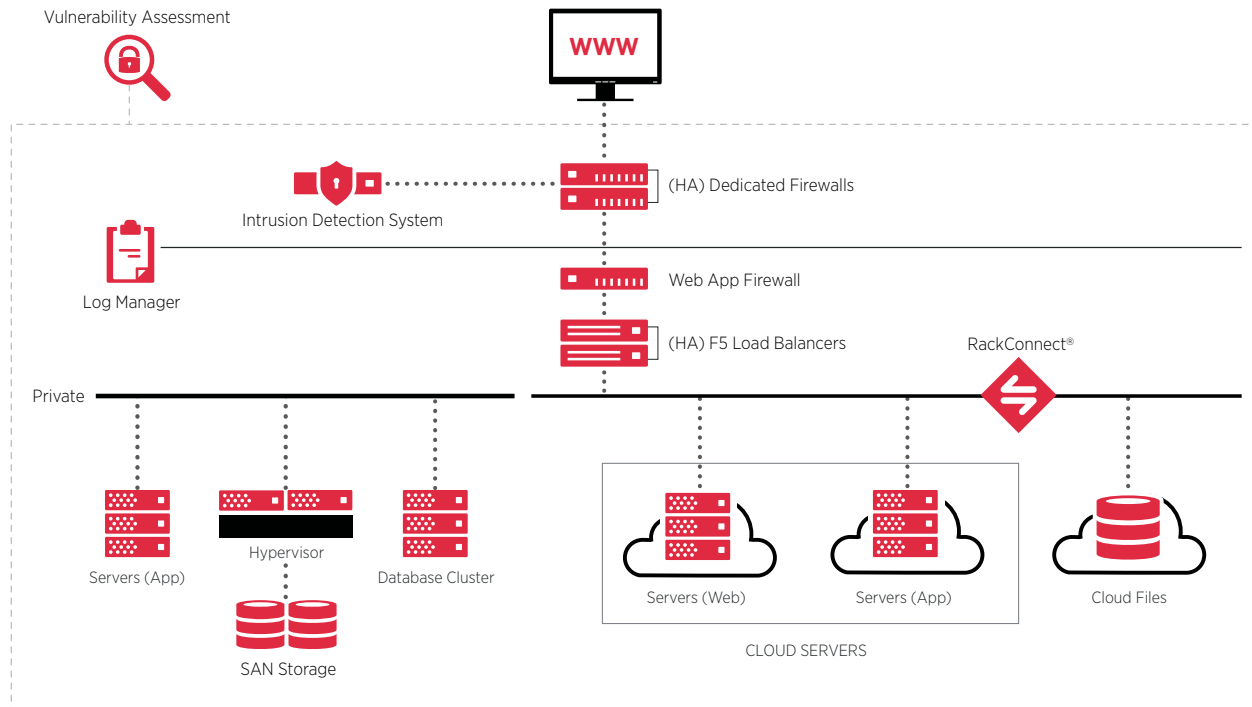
Vulnerability Assessment

WWW

Intrusion Detection System

(HA) Dedicated Firewalls

Log Manager

Web App Firewall

(HA) F5 Load Balancers

RackConnect®

Private

Servers (App)

Hypervisor

Database Cluster

SAN Storage

Servers (Web)

Servers (App)

Cloud Files

CLOUD SERVERS